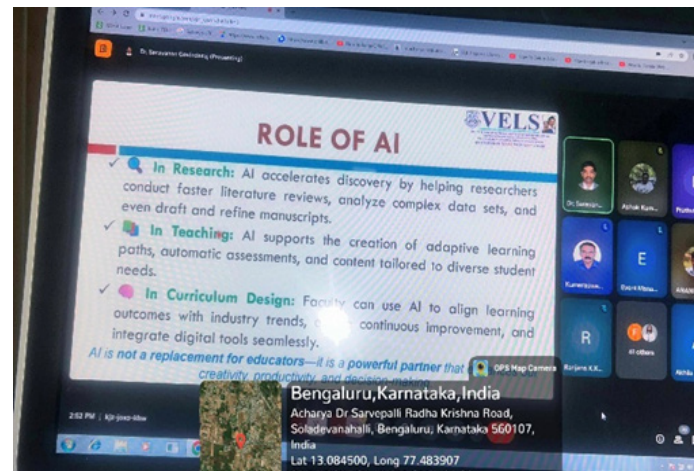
Dr. Saravanan Govindaraj (Presenting)

ROLE OF AI

VELS

✓ In Research: AI accelerates discovery by helping researchers conduct faster literature reviews, analyze complex data sets, and even draft and refine manuscripts.

✓ In Teaching: AI supports the creation of adaptive learning paths, automatic assessments, and content tailored to diverse student needs.

✓ In Curriculum Design: Faculty can use AI to align learning outcomes with industry trends, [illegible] continuous improvement, and integrate digital tools seamlessly.

AI is not a replacement for educators—it is a powerful partner that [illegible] creativity, productivity, and decision-making.

Dr. Saravan...

Ashok Kum...

Kumaraswa...

E

Ezani Aliyas...

R

Ranjana K.K...

All others

2:52 PM | kjr-joxo-kbw

GPS Map Camera

Bengaluru,Karnataka,India

Acharya Dr Sarvepalli Radha Krishna Road, Soladevanahalli, Bengaluru, Karnataka 560107, India

Lat 13.084500, Long 77.483907